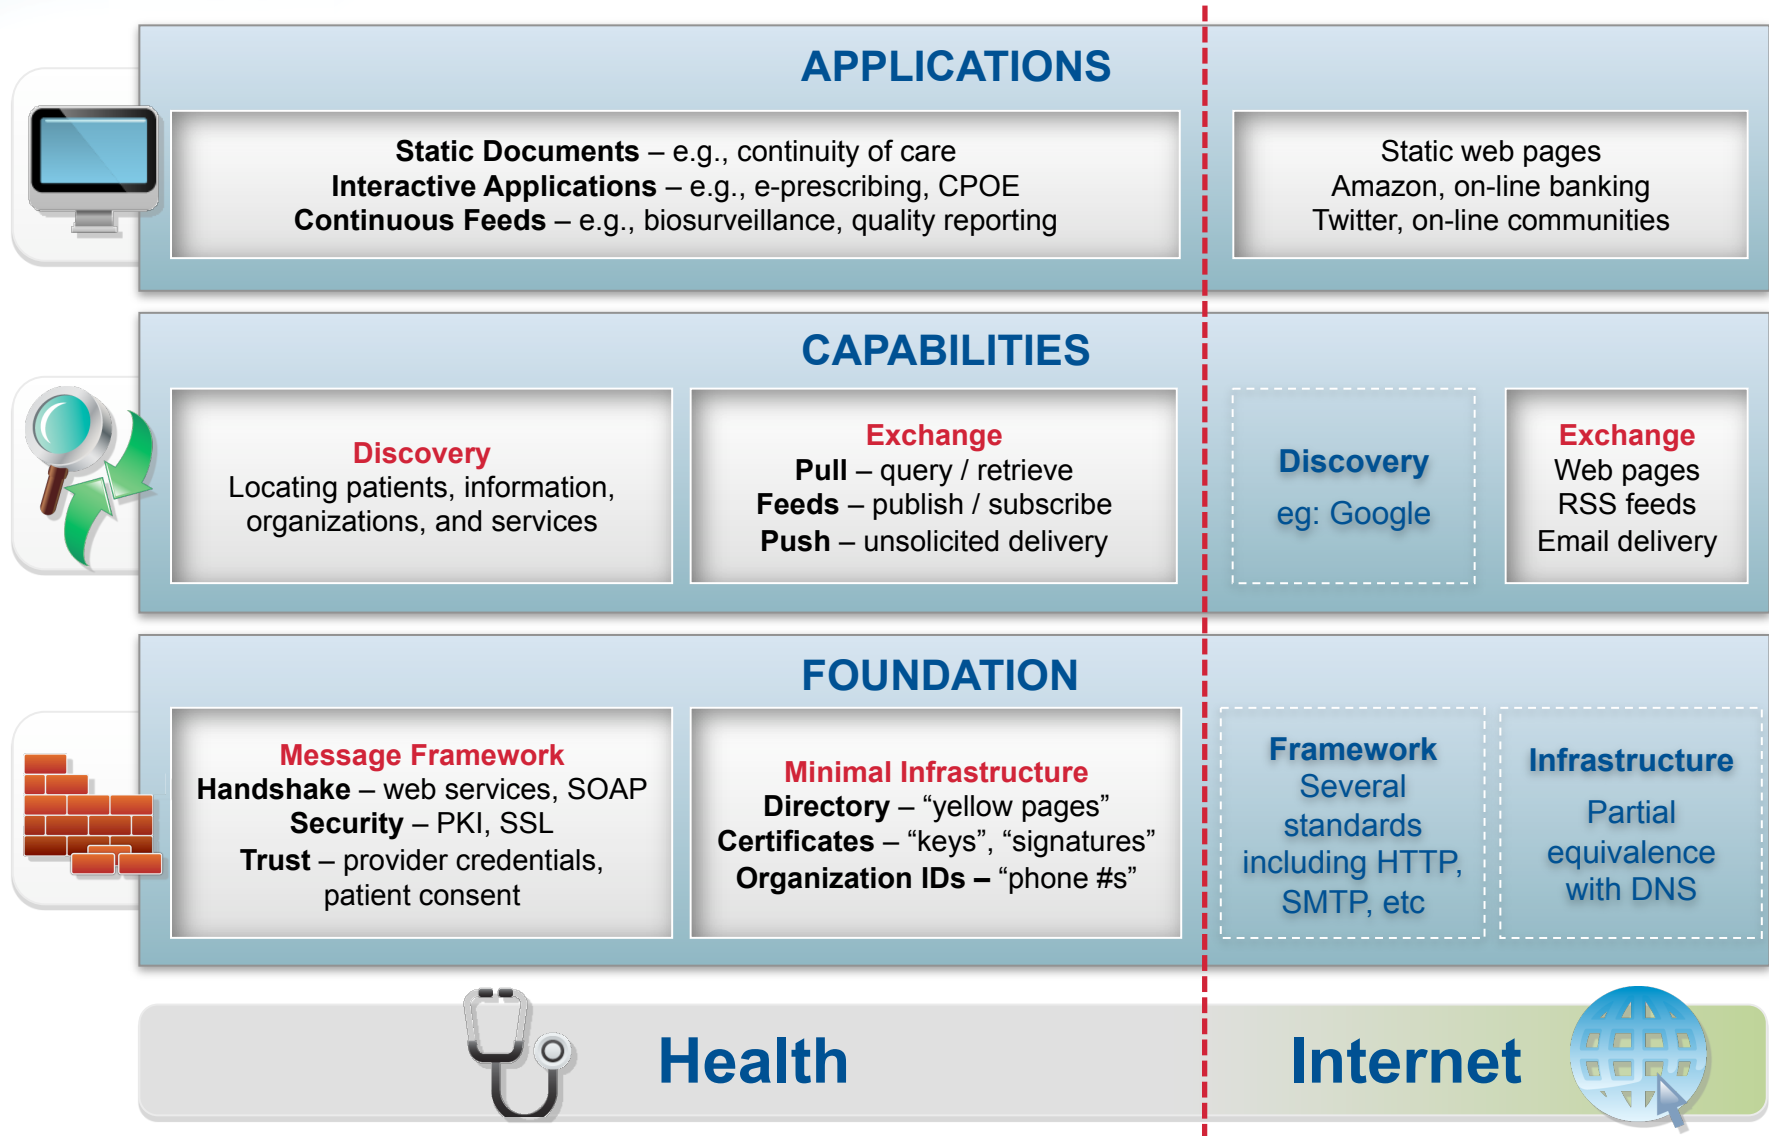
APPLICATIONS

**Static Documents** – e.g., continuity of care
**Interactive Applications** – e.g., e-prescribing, CPOE
**Continuous Feeds** – e.g., biosurveillance, quality reporting

Static web pages
Amazon, on-line banking
Twitter, on-line communities

CAPABILITIES

Discovery
Locating patients, information, organizations, and services

Exchange
**Pull** – query / retrieve
**Feeds** – publish / subscribe
**Push** – unsolicited delivery

Discovery
eg: Google

Exchange
Web pages
RSS feeds
Email delivery

FOUNDATION

Message Framework
**Handshake** – web services, SOAP
**Security** – PKI, SSL
**Trust** – provider credentials, patient consent

Minimal Infrastructure
**Directory** – “yellow pages”
**Certificates** – “keys”, “signatures”
**Organization IDs –** “phone #s”

Framework
Several standards including HTTP, SMTP, etc

Infrastructure
Partial equivalence with DNS

Health

Internet